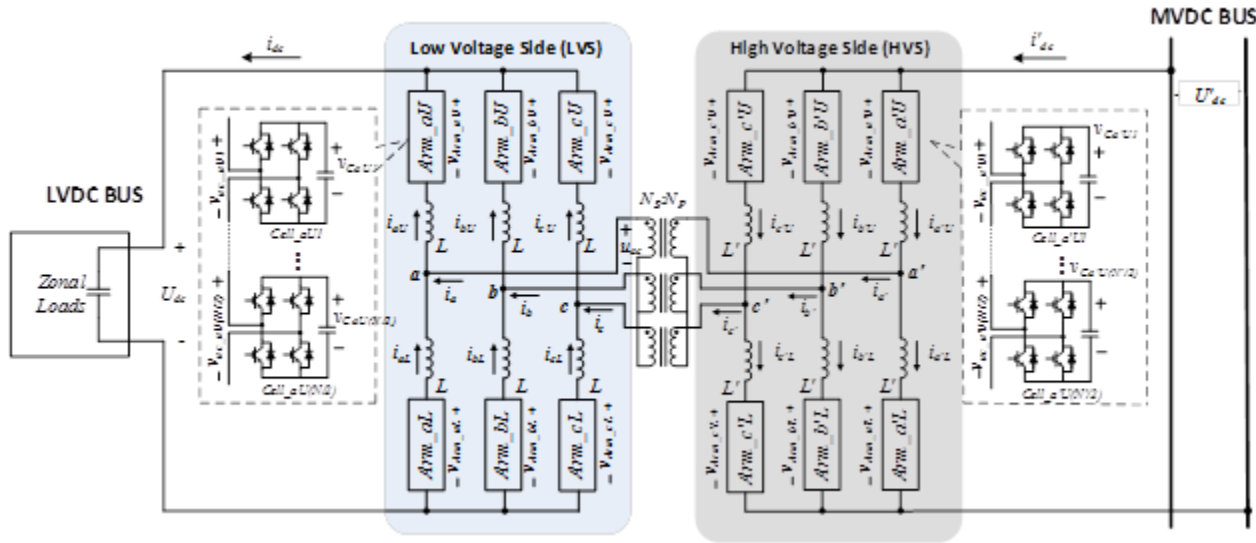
MVDC BUS

$i_{dc}$

Low Voltage Side (LVS)

High Voltage Side (HVS)

$i'_{dc}$

$U'_{dc}$

LVDC BUS

$Arm\_aU$

$Arm\_bU$

$Arm\_cU$

$-v_{Arm\_aU}+$

$-v_{Arm\_bU}+$

$-v_{Arm\_cU}+$

$Arm\_c'U$

$Arm\_b'U$

$Arm\_a'U$

$-v_{Arm\_c'U}+$

$-v_{Arm\_b'U}+$

$-v_{Arm\_a'U}+$

$v_{Ca'U1}$

$-v_{a'U1}+$

$Cell\_a'U1$

$v_{Ca'U(N/2)}$

$-v_{a'U(N/2)}+$

$Cell\_a'U(N/2)$

$-v_{aU1}+$

$v_{CaU1}$

$Cell\_aU1$

$-v_{aU(N/2)}+$

$v_{CaU(N/2)}$

$Cell\_aU(N/2)$

Zonal Loads

$U_{dc}$

$N_S$:$N_P$

$u_{ac}$

$i_{aU}$

$i_{bU}$

$i_{cU}$

$L$

$i_{c'U}$

$i_{b'U}$

$i_{a'U}$

$L'$

$a$

$b$

$c$

$i_a$

$i_b$

$i_c$

$a'$

$b'$

$c'$

$i_{a'}$

$i_{b'}$

$i_{c'}$

$i_{aL}$

$i_{bL}$

$i_{cL}$

$i_{c'L}$

$i_{b'L}$

$i_{a'L}$

$Arm\_aL$

$Arm\_bL$

$Arm\_cL$

$-v_{Arm\_aL}+$

$-v_{Arm\_bL}+$

$-v_{Arm\_cL}+$

$Arm\_c'L$

$Arm\_b'L$

$Arm\_a'L$

$-v_{Arm\_c'L}+$

$-v_{Arm\_b'L}+$

$-v_{Arm\_a'L}+$